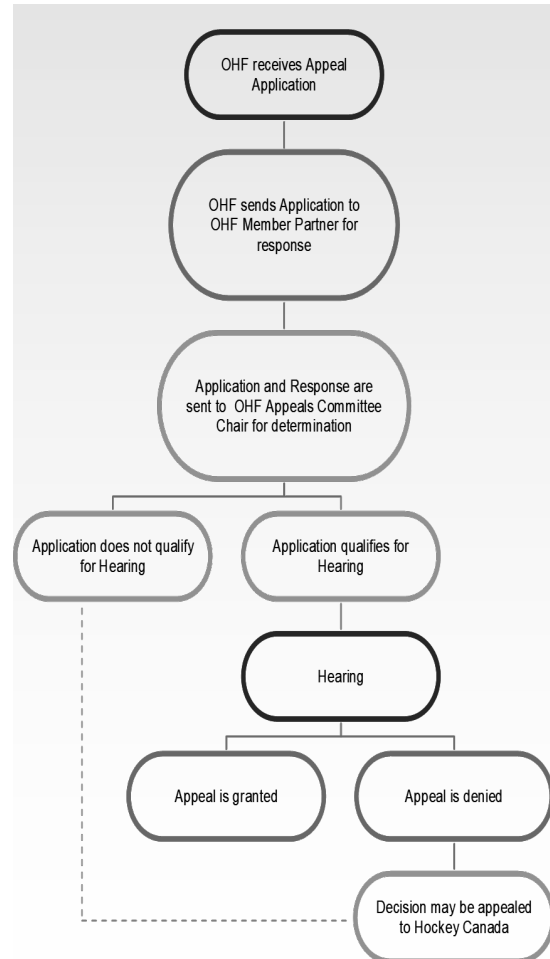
OHF receives Appeal Application

OHF sends Application to OHF Member Partner for response

Application and Response are sent to OHF Appeals Committee Chair for determination

Application does not qualify for Hearing

Application qualifies for Hearing

Hearing

Appeal is granted

Appeal is denied

Decision may be appealed to Hockey Canada